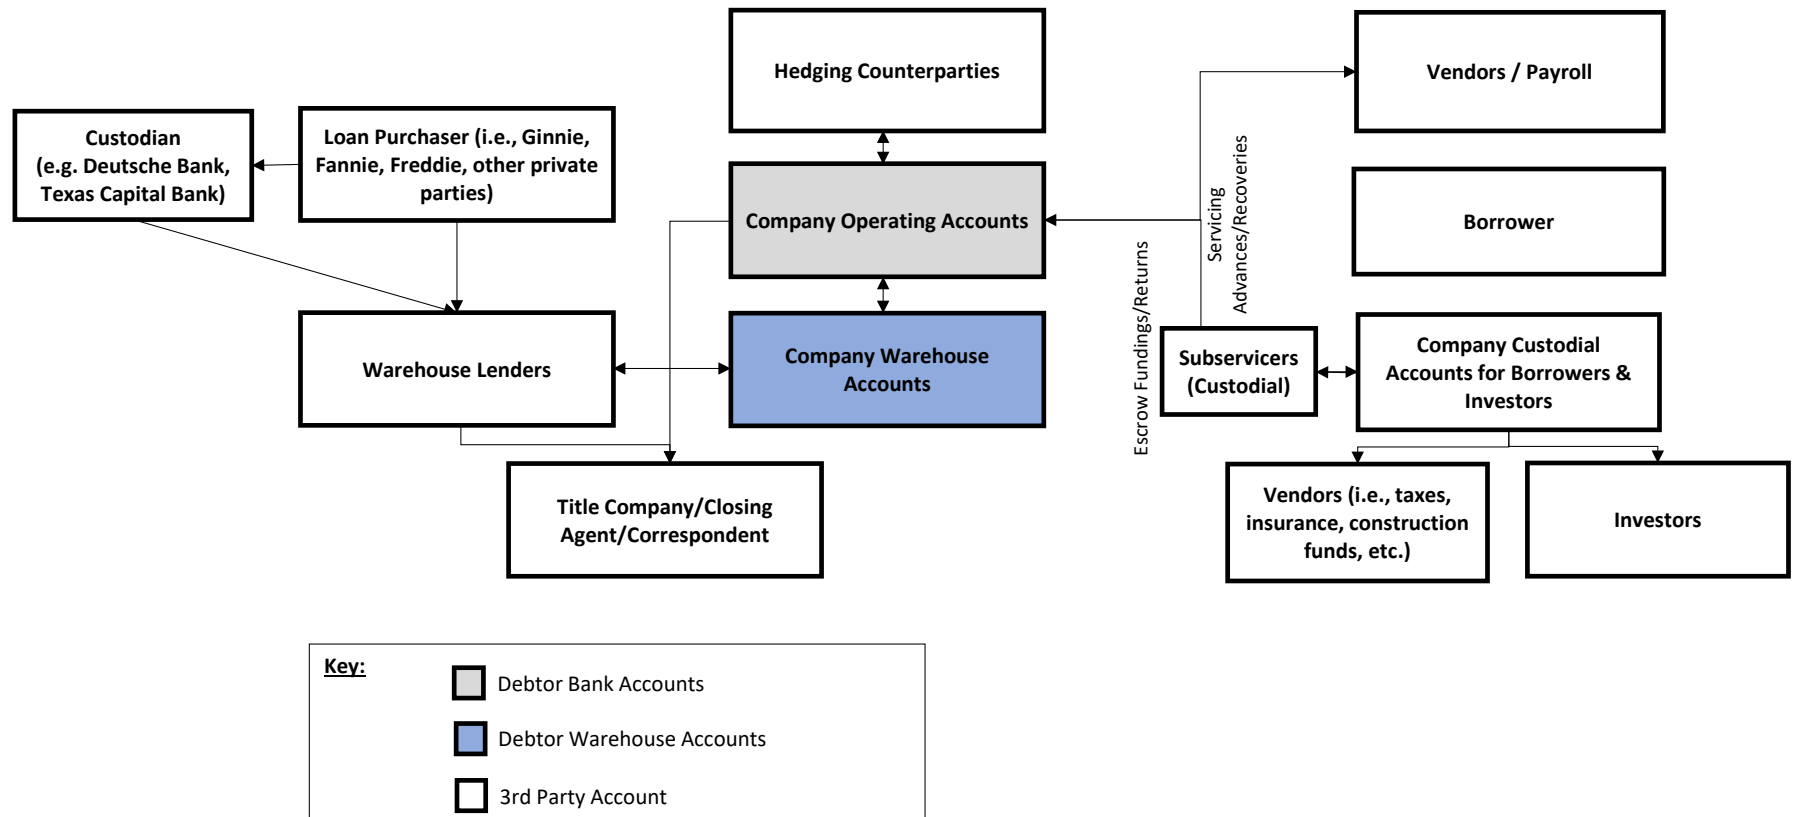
Hedging Counterparties

Vendors / Payroll

Custodian (e.g. Deutsche Bank, Texas Capital Bank)

Loan Purchaser (i.e., Ginnie, Fannie, Freddie, other private parties)

Company Operating Accounts

Servicing Advances/Recoveries

Borrower

Escrow Fundings/Returns

Warehouse Lenders

Company Warehouse Accounts

Subservicers (Custodial)

Company Custodial Accounts for Borrowers & Investors

Title Company/Closing Agent/Correspondent

Vendors (i.e., taxes, insurance, construction funds, etc.)

Investors

Key:

Debtor Bank Accounts

Debtor Warehouse Accounts

3rd Party Account